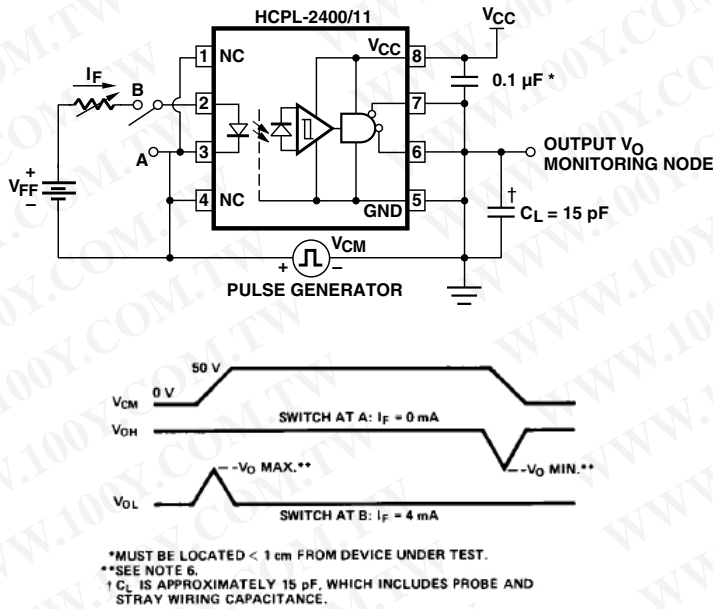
HCPL-2400/11

$V_{CC}$

1 NC

$I_F$

B

2

A

3

$V_{FF}$

+

–

4 NC

$V_{CC}$ 8

7

6

GND 5

0.1 µF *

OUTPUT $V_O$ MONITORING NODE

†

$C_L$ = 15 pF

$V_{CM}$

+

–

PULSE GENERATOR

50 V

0 V

$V_{CM}$

$V_{OH}$

SWITCH AT A: $I_F$ = 0 mA

$-V_O$ MAX.**

$-V_O$ MIN.**

$V_{OL}$

SWITCH AT B: $I_F$ = 4 mA

*MUST BE LOCATED < 1 cm FROM DEVICE UNDER TEST.
**SEE NOTE 6.
† $C_L$ IS APPROXIMATELY 15 pF, WHICH INCLUDES PROBE AND STRAY WIRING CAPACITANCE.

WWW.100Y.COM.TW